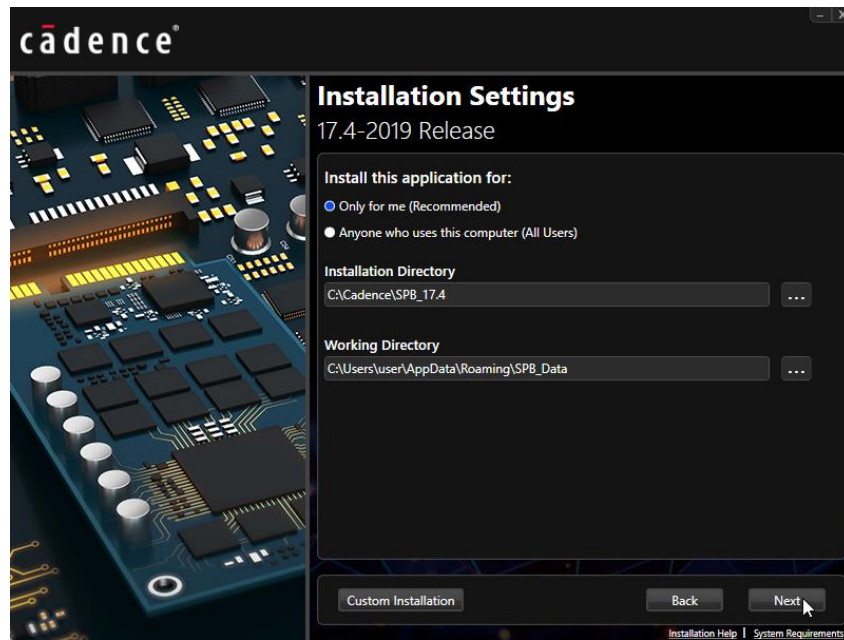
cādence®

Installation Settings
17.4-2019 Release

Install this application for:
Only for me (Recommended)
Anyone who uses this computer (All Users)

Installation Directory
C:\Cadence\SPB_17.4
...

Working Directory
C:\Users\user\AppData\Roaming\SPB_Data
...

Custom Installation
Back
Next

Installation Help | System Requirements